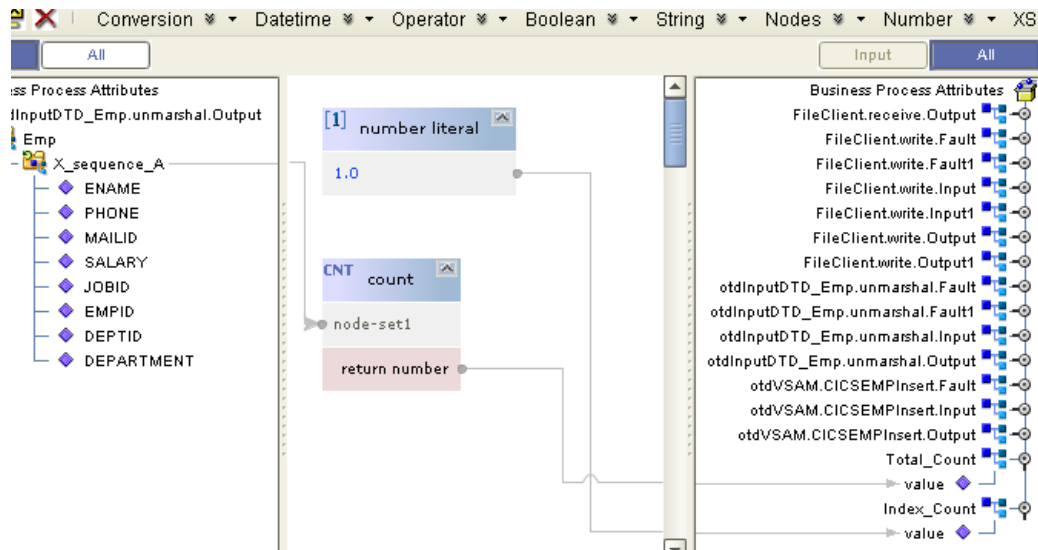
Conversion ▾ Datetime ▾ Operator ▾ Boolean ▾ String ▾ Nodes ▾ Number ▾ XS

All

Input All

ess Process Attributes
dInputDTD_Emp.unmarshal.Output
Emp
X_sequence_A
ENAME
PHONE
MAILID
SALARY
JOBID
EMPID
DEPTID
DEPARTMENT

[1] number literal
1.0

CNT count
node-set1
return number

Business Process Attributes
FileClient.receive.Output
FileClient.write.Fault
FileClient.write.Fault1
FileClient.write.Input
FileClient.write.Input1
FileClient.write.Output
FileClient.write.Output1
otdInputDTD_Emp.unmarshal.Fault
otdInputDTD_Emp.unmarshal.Fault1
otdInputDTD_Emp.unmarshal.Input
otdInputDTD_Emp.unmarshal.Output
otdVSAM.CICSEMPInsert.Fault
otdVSAM.CICSEMPInsert.Input
otdVSAM.CICSEMPInsert.Output
Total_Count
value
Index_Count
value